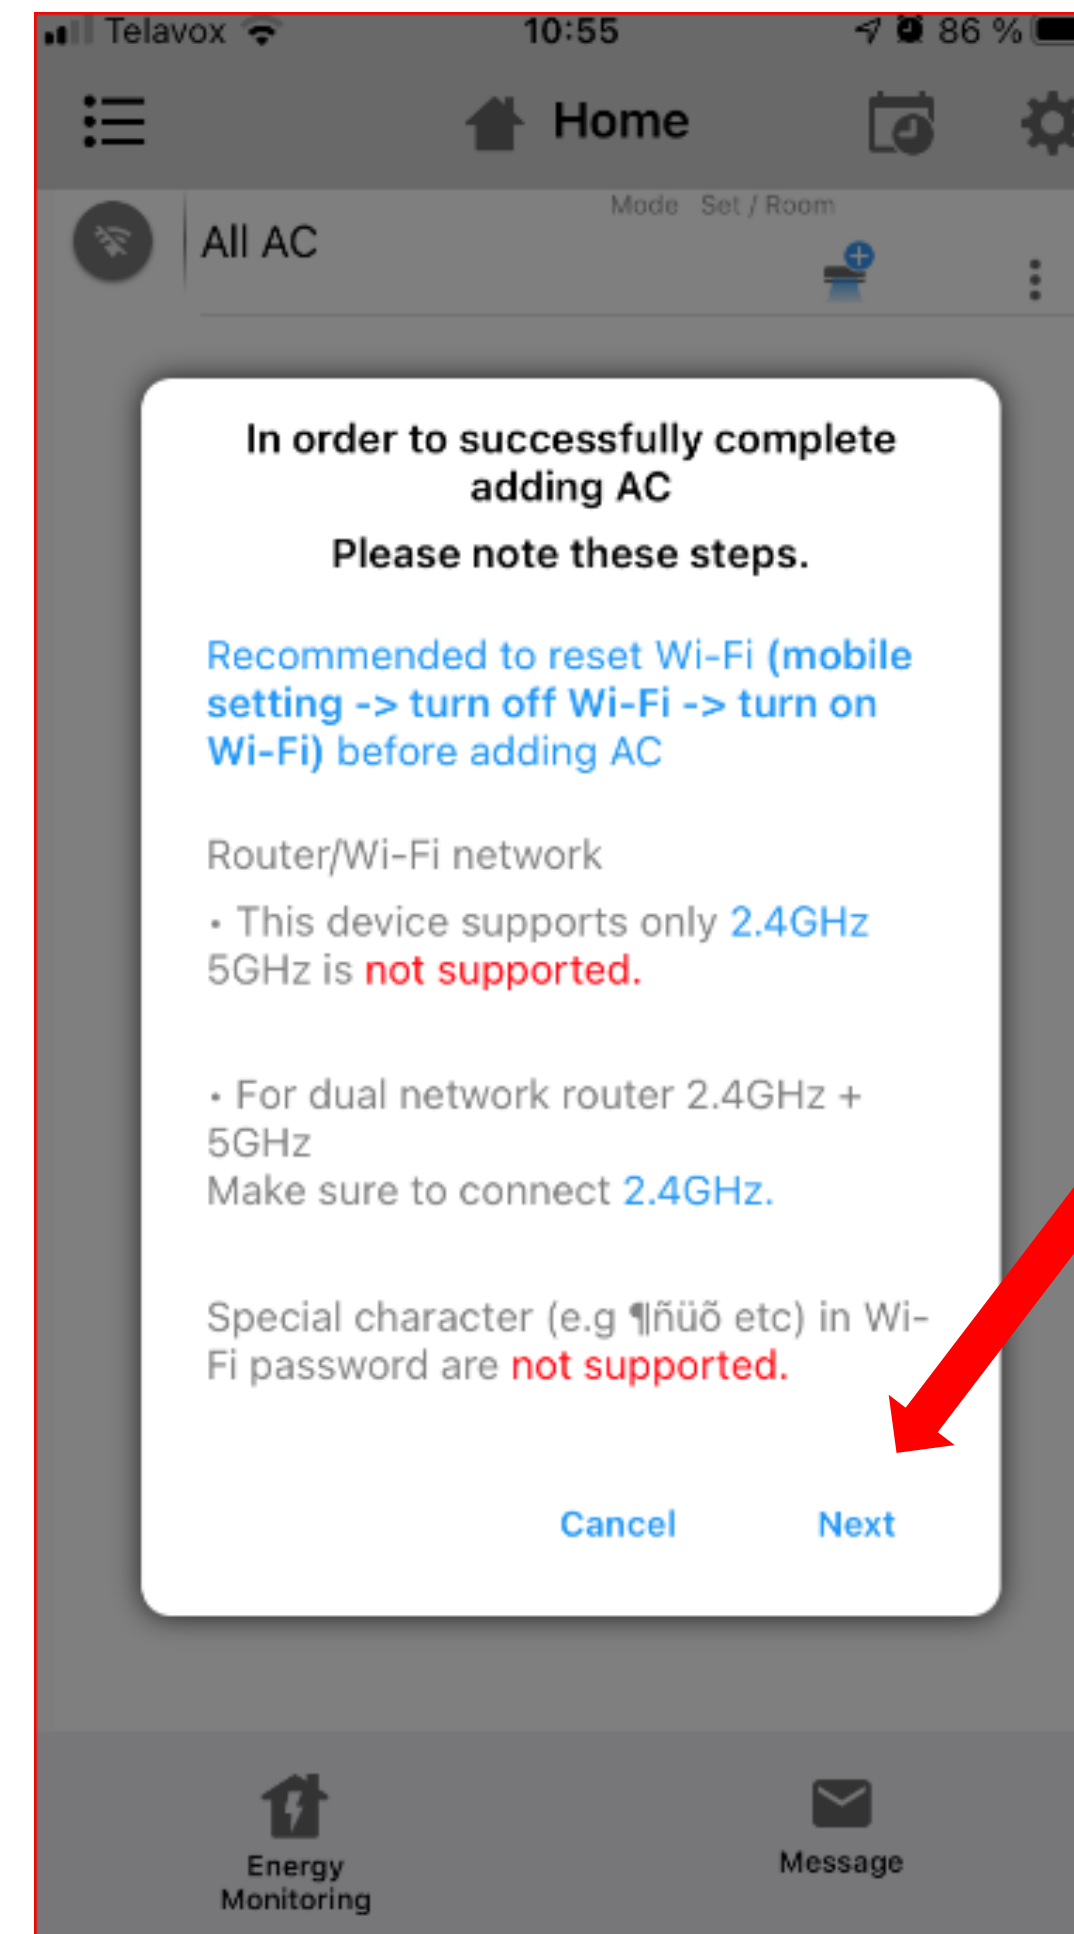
Telavox 10:55 86 %

Home

All AC

Mode Set / Room

In order to successfully complete adding AC

Please note these steps.

Recommended to reset Wi-Fi (mobile setting -> turn off Wi-Fi -> turn on Wi-Fi) before adding AC

Router/Wi-Fi network

• This device supports only 2.4GHz 5GHz is not supported.

• For dual network router 2.4GHz + 5GHz
Make sure to connect 2.4GHz.

Special character (e.g ¶ñüõ etc) in Wi-Fi password are not supported.

Cancel Next

Energy Monitoring

Message